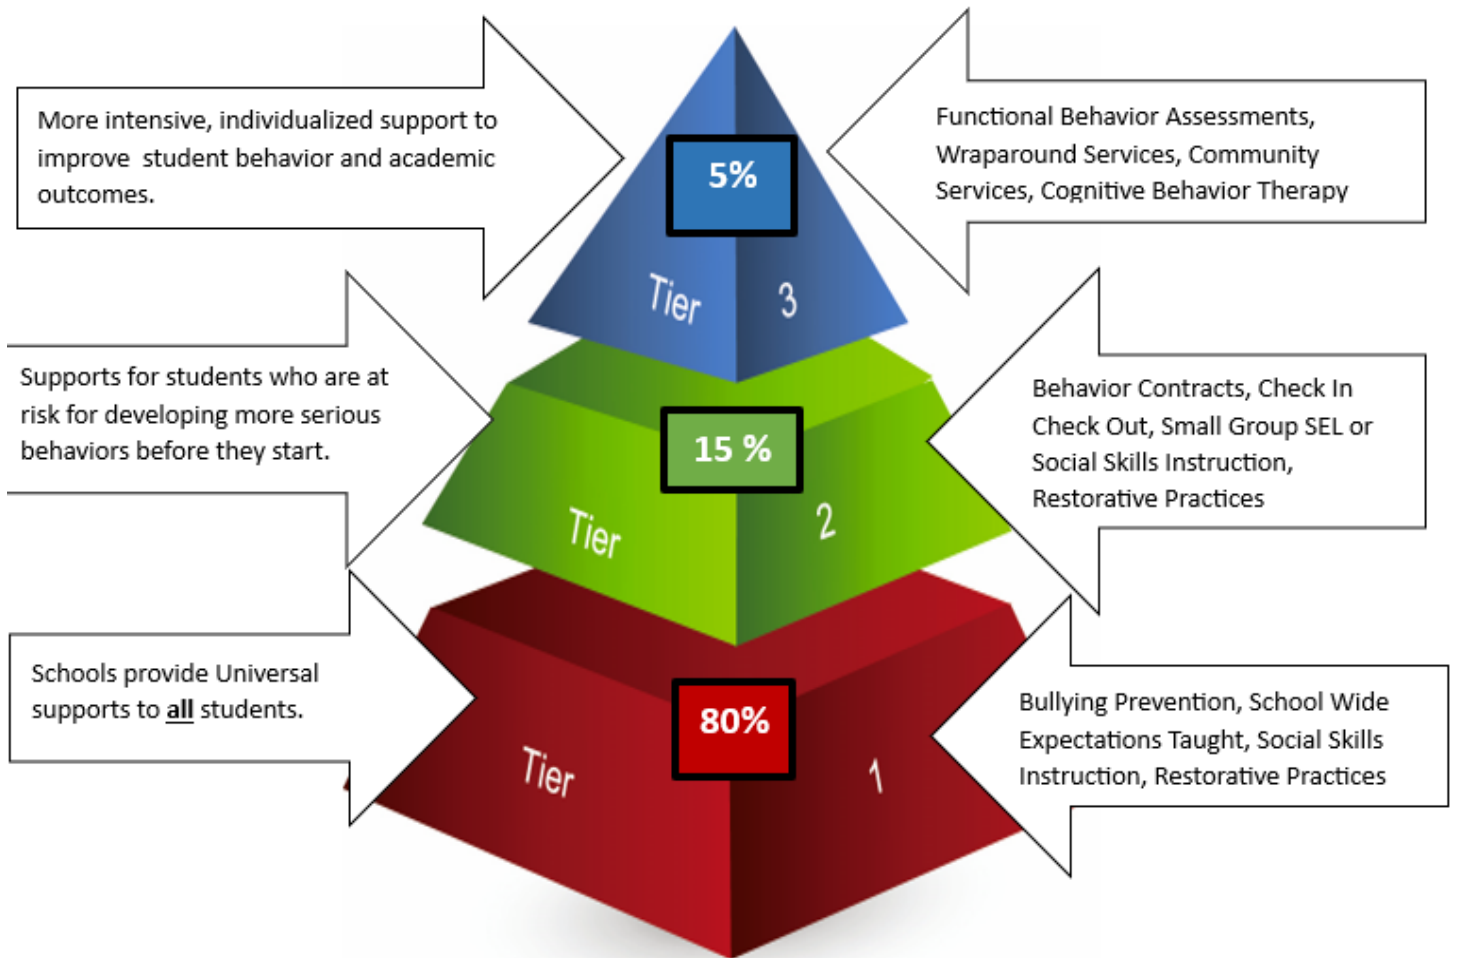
More intensive, individualized support to improve student behavior and academic outcomes.

5%

Tier 3

Functional Behavior Assessments, Wraparound Services, Community Services, Cognitive Behavior Therapy

Supports for students who are at risk for developing more serious behaviors before they start.

15 %

Tier 2

Behavior Contracts, Check In Check Out, Small Group SEL or Social Skills Instruction, Restorative Practices

Schools provide Universal supports to all students.

80%

Tier 1

Bullying Prevention, School Wide Expectations Taught, Social Skills Instruction, Restorative Practices